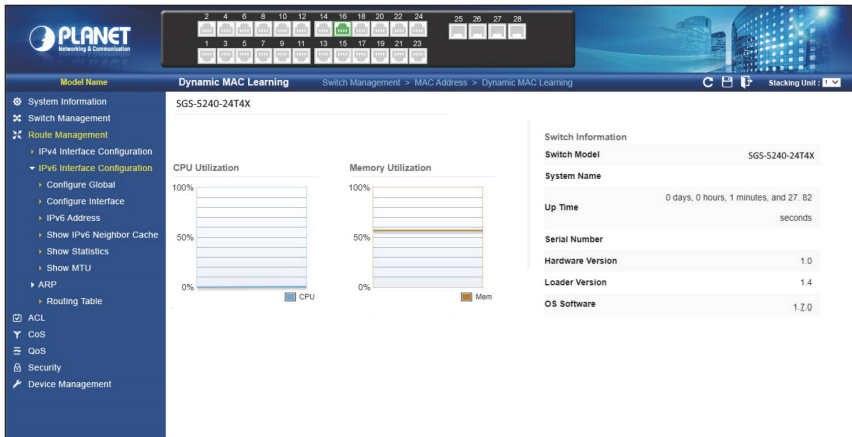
PLANET
Networking & Communication

2 4 6 8 10 12 14 16 18 20 22 24
1 3 5 7 9 11 13 15 17 19 21 23
25 26 27 28

Model Name

Dynamic MAC Learning

Switch Management > MAC Address > Dynamic MAC Learning

Stacking Unit : 1

System Information
Switch Management
Route Management
IPv4 Interface Configuration
IPv6 Interface Configuration
Configure Global
Configure Interface
IPv6 Address
Show IPv6 Neighbor Cache
Show Statistics
Show MTU
ARP
Routing Table
ACL
CoS
QoS
Security
Device Management

SGS-5240-24T4X

CPU Utilization

100%
50%
0%
CPU

Memory Utilization

100%
50%
0%
Mem

Switch Information

| Switch Model | SGS-5240-24T4X |
|---|---|
| System Name | |
| Up Time | 0 days, 0 hours, 1 minutes, and 27. 82 seconds |
| Serial Number | |
| Hardware Version | 1.0 |
| Loader Version | 1.4 |
| OS Software | 1.7.0 |